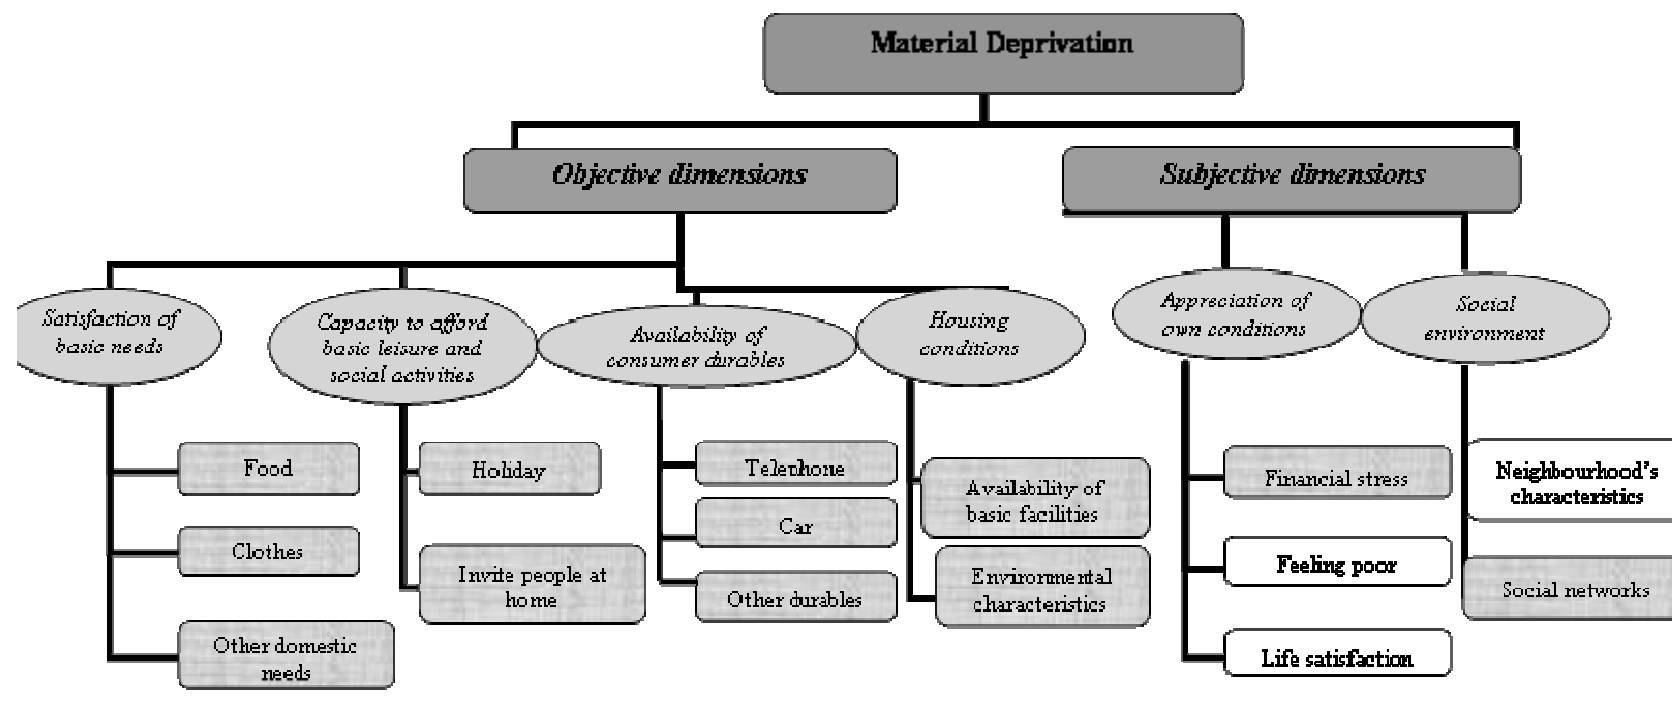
Material Deprivation

Objective dimensions

Subjective dimensions

Satisfaction of basic needs

Capacity to afford basic leisure and social activities

Availability of consumer durables

Housing conditions

Appreciation of own conditions

Social environment

Food

Clothes

Other domestic needs

Holiday

Invite people at home

Telephone

Car

Other durables

Availability of basic facilities

Environmental characteristics

Financial stress

Feeling poor

Life satisfaction

Neighbourhood's characteristics

Social networks